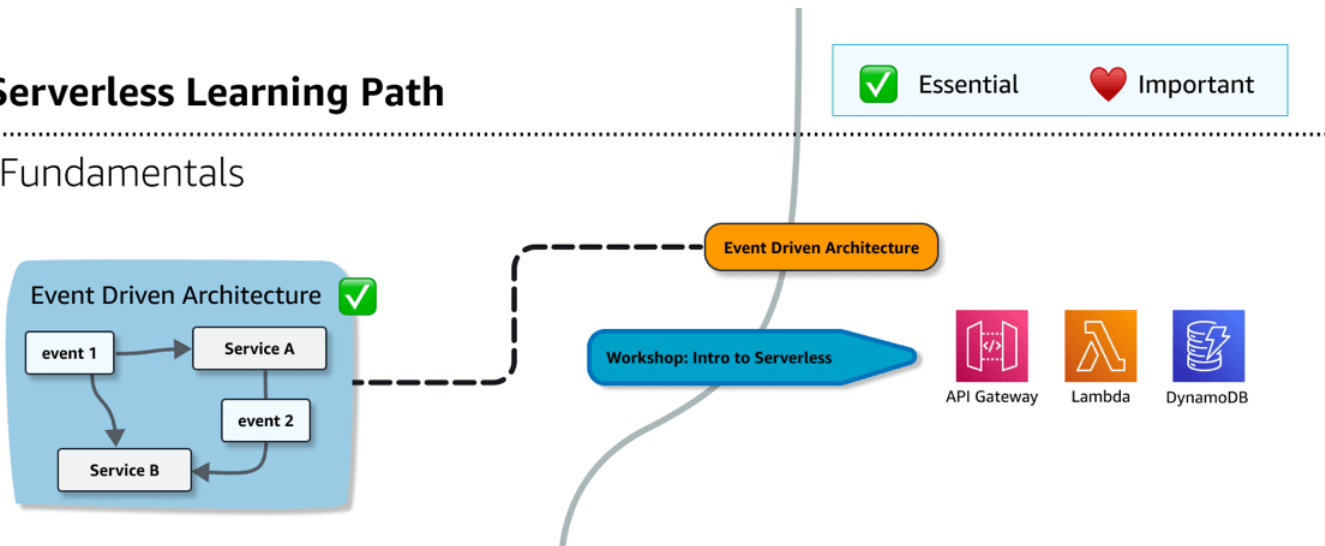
Serverless Learning Path

✅ Essential ❤️ Important

Fundamentals

Event Driven Architecture

Event Driven Architecture ✅

event 1

Service A

event 2

Service B

Workshop: Intro to Serverless

API Gateway

Lambda

DynamoDB